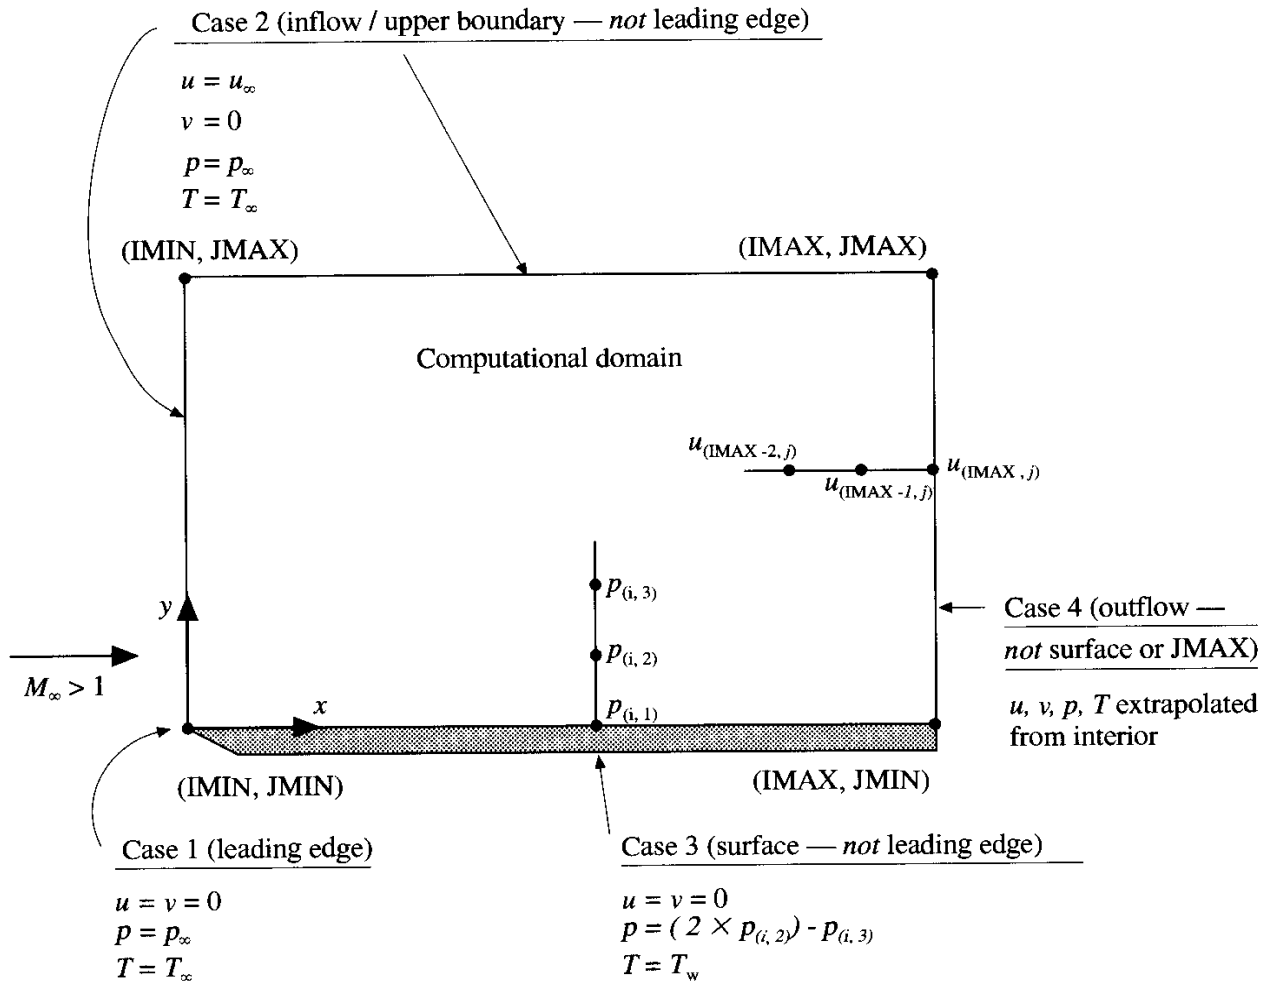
Case 2 (inflow / upper boundary — not leading edge)

$u = u_\infty$
$v = 0$
$p = p_\infty$
$T = T_\infty$

(IMIN, JMAX)

(IMAX, JMAX)

Computational domain

$u_{(IMAX-2,j)}$
$u_{(IMAX-1,j)}$
$u_{(IMAX,j)}$

$p_{(i,3)}$
$p_{(i,2)}$
$p_{(i,1)}$

y

x

$M_\infty > 1$

Case 4 (outflow — not surface or JMAX)

u, v, p, T extrapolated from interior

(IMIN, JMIN)

(IMAX, JMIN)

Case 1 (leading edge)

$u = v = 0$
$p = p_\infty$
$T = T_\infty$

Case 3 (surface — not leading edge)

$u = v = 0$
$p = (2 \times p_{(i,2)}) - p_{(i,3)}$
$T = T_w$